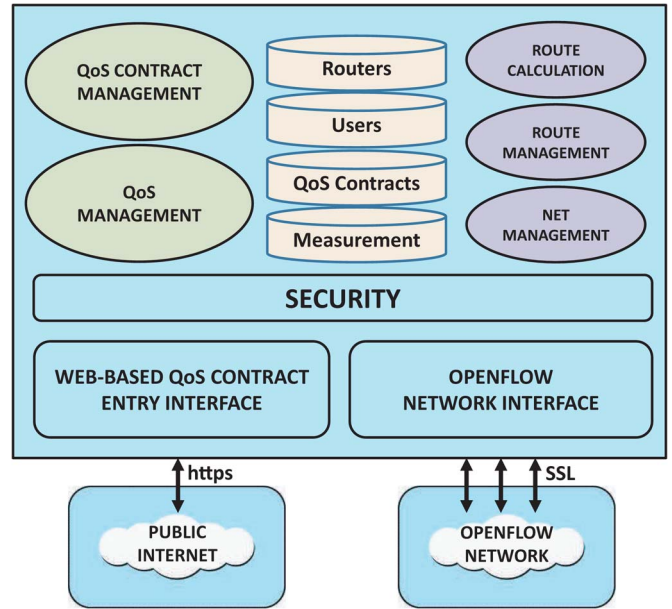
QoS CONTRACT MANAGEMENT

QoS MANAGEMENT

Routers

Users

QoS Contracts

Measurement

ROUTE CALCULATION

ROUTE MANAGEMENT

NET MANAGEMENT

SECURITY

WEB-BASED QoS CONTRACT ENTRY INTERFACE

OPENFLOW NETWORK INTERFACE

https

SSL

PUBLIC INTERNET

OPENFLOW NETWORK